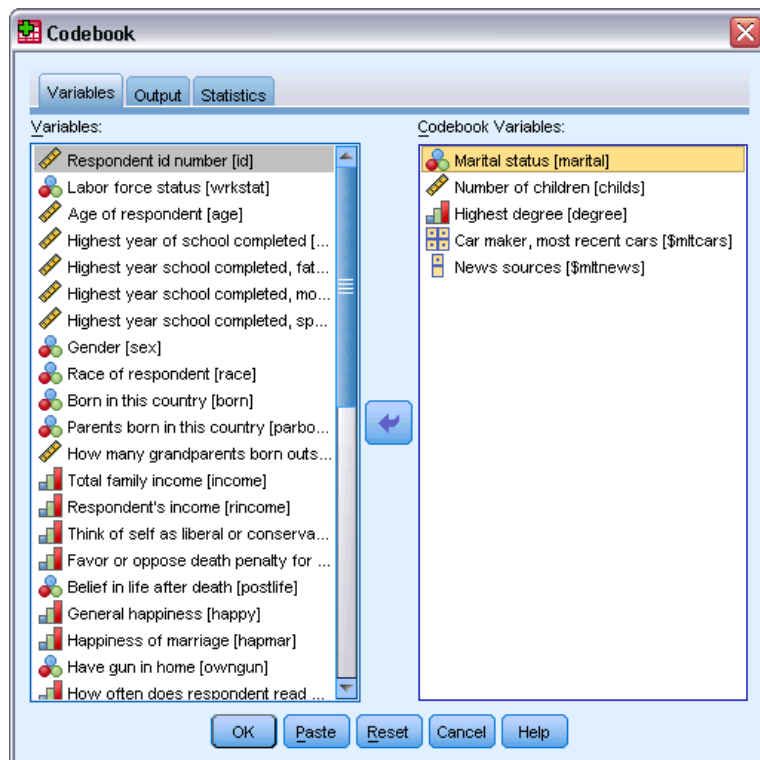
Codebook

Variables | Output | Statistics

Variables:

Respondent id number [id]
Labor force status [wrkstat]
Age of respondent [age]
Highest year of school completed [...
Highest year school completed, fat...
Highest year school completed, mo...
Highest year school completed, sp...
Gender [sex]
Race of respondent [race]
Born in this country [born]
Parents born in this country [parbo...
How many grandparents born outs...
Total family income [income]
Respondent's income [rincome]
Think of self as liberal or conserva...
Favor or oppose death penalty for ...
Belief in life after death [postlife]
General happiness [happy]
Happiness of marriage [hapmar]
Have gun in home [owngun]
How often does respondent read ...

Codebook Variables:

Marital status [marital]
Number of children [childs]
Highest degree [degree]
Car maker, most recent cars [$mltcars]
News sources [$mltnews]

OK | Paste | Reset | Cancel | Help